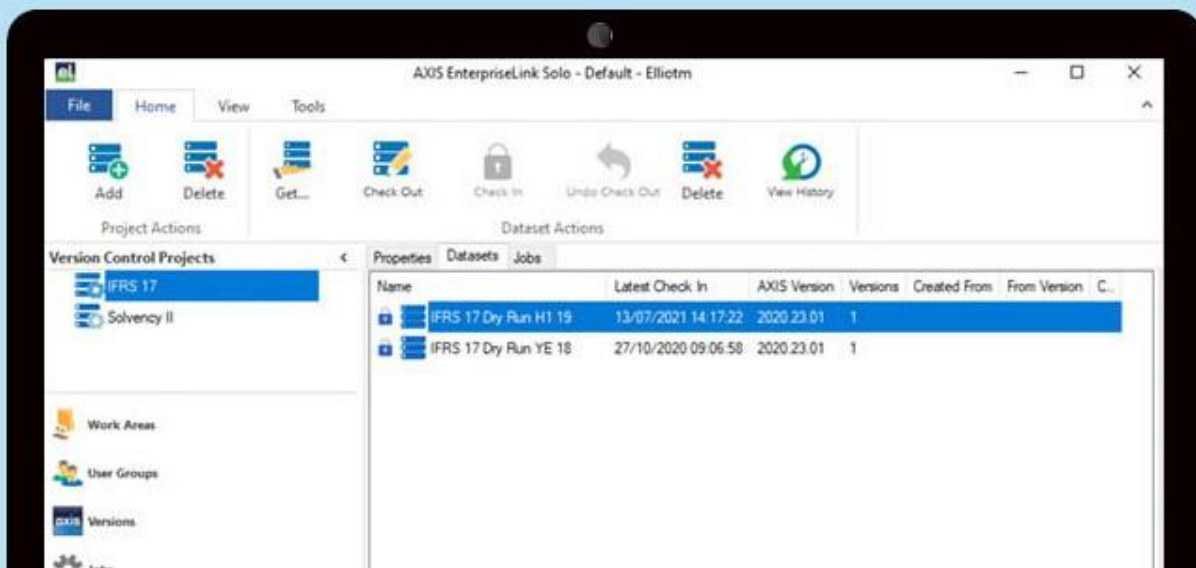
AXIS EnterpriseLink Solo - Default - Elliotm

File Home View Tools

Add Delete
Project Actions

Get... Check Out Check In Undo Check Out Delete View History
Dataset Actions

Version Control Projects

IFRS 17
Solvency II

Work Areas
User Groups
AXIS Versions
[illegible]

Properties Datasets Jobs

| Name | Latest Check In | AXIS Version | Versions | Created From | From Version | C... |
|---|---|---|---|---|---|---|
| IFRS 17 Dry Run H1 19 | 13/07/2021 14:17:22 | 2020.23.01 | 1 | | | |
| IFRS 17 Dry Run YE 18 | 27/10/2020 09:06:58 | 2020.23.01 | 1 | | | |